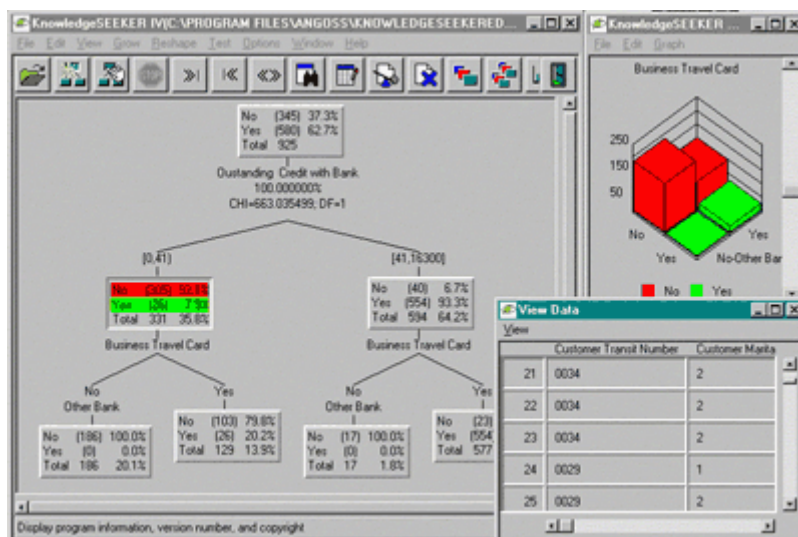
KnowledgeSEEKER IV[C:\PROGRAM FILES\ANGOSS\KNOWLEDGESEEKERED...

File Edit View Grow Reshape Test Options Window Help

No (345) 37.3%
Yes (580) 62.7%
Total 925

Oustanding Credit with Bank
100.000000%
CHI=663.035499; DF=1

[0,41)

No (305) 92.1%
Yes (26) 7.9%
Total 331 35.8%

Business Travel Card

No
Other Bank

No (186) 100.0%
Yes (0) 0.0%
Total 186 20.1%

Yes

No (103) 79.8%
Yes (26) 20.2%
Total 129 13.9%

[41,16300]

No (40) 6.7%
Yes (554) 93.3%
Total 594 64.2%

Business Travel Card

No
Other Bank

No (17) 100.0%
Yes (0) 0.0%
Total 17 1.8%

Yes

No (23)
Yes (554)
Total 577

Display program information, version number, and copyright

KnowledgeSEEKER ...

File Edit Graph

Business Travel Card

250
150
50

No
Yes
Yes
No-Other Bar

No Yes

View Data

View

| | Customer Transit Number | Customer Marita |
|---|---|---|
| 21 | 0034 | 2 |
| 22 | 0034 | 2 |
| 23 | 0034 | 2 |
| 24 | 0029 | 1 |
| 25 | 0029 | 2 |